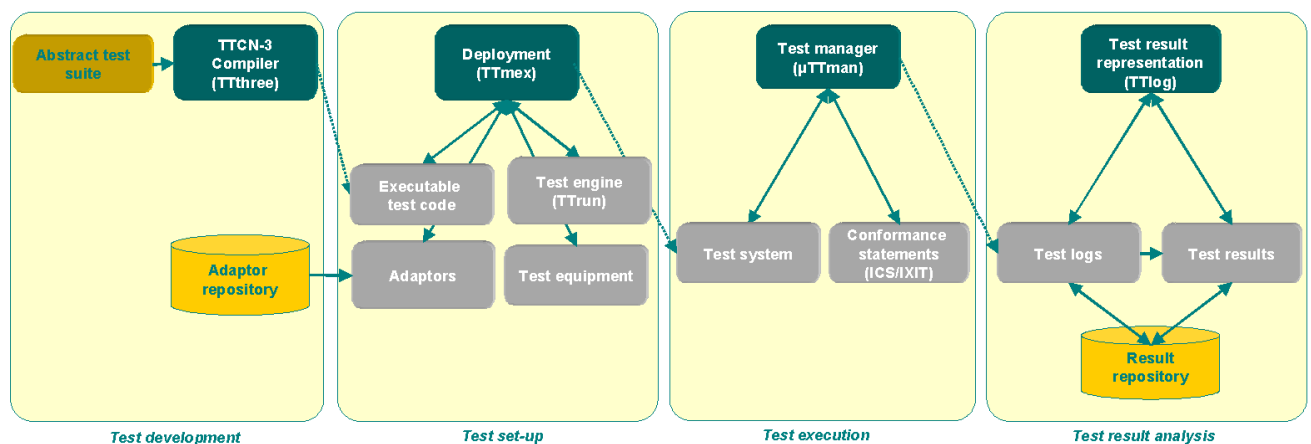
Abstract test suite

TTCN-3 Compiler (TTthree)

Adaptor repository

Test development

Deployment (TTmex)

Executable test code

Test engine (TTrun)

Adaptors

Test equipment

Test set-up

Test manager (µTTman)

Test system

Conformance statements (ICS/IXIT)

Test execution

Test result representation (TTlog)

Test logs

Test results

Result repository

Test result analysis